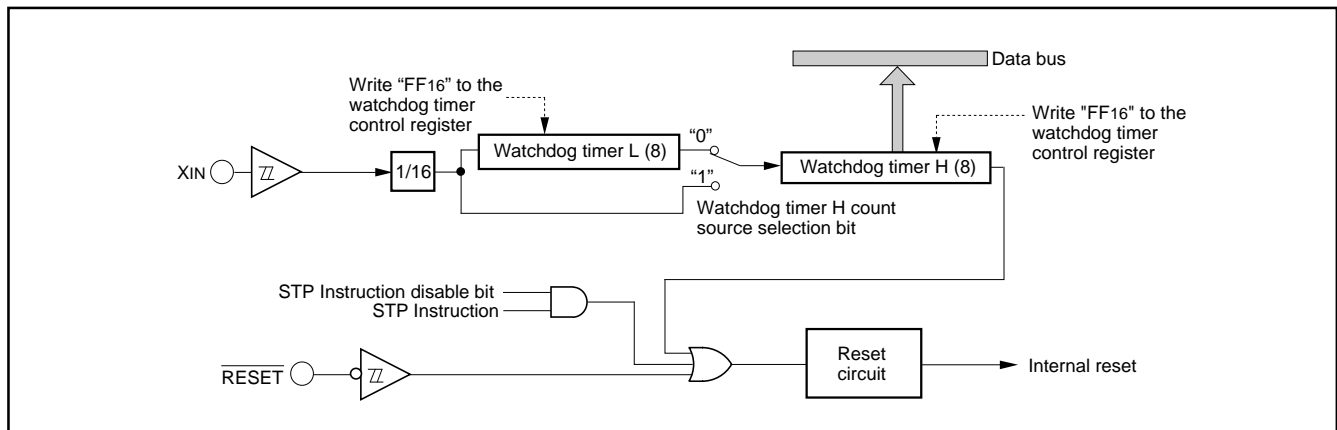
Data bus

Write "$FF_{16}$" to the watchdog timer control register

Write "$FF_{16}$" to the watchdog timer control register

XIN

1/16

Watchdog timer L (8)

"0"

"1"

Watchdog timer H (8)

Watchdog timer H count source selection bit

STP Instruction disable bit
STP Instruction

$\overline{RESET}$

Reset circuit

Internal reset